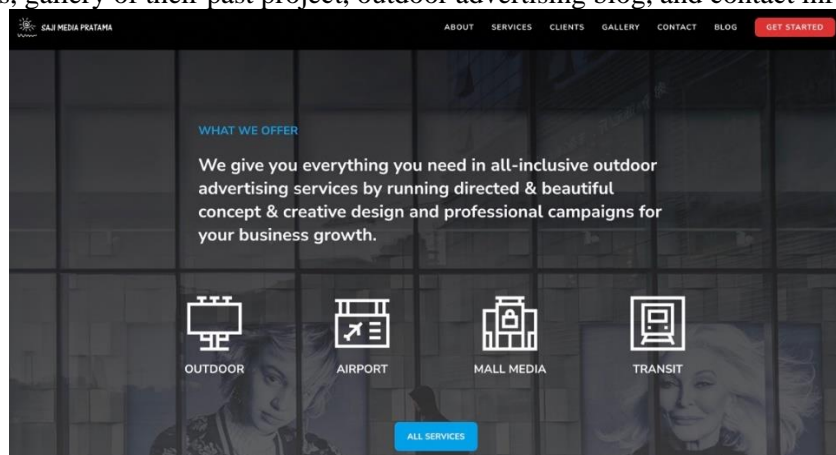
s, gallery of their past project, outdoor advertising blog, and contact in

SAJI MEDIA PRATAMA

ABOUT SERVICES CLIENTS GALLERY CONTACT BLOG GET STARTED

WHAT WE OFFER

We give you everything you need in all-inclusive outdoor advertising services by running directed & beautiful concept & creative design and professional campaigns for your business growth.

OUTDOOR

AIRPORT

MALL MEDIA

TRANSIT

ALL SERVICES